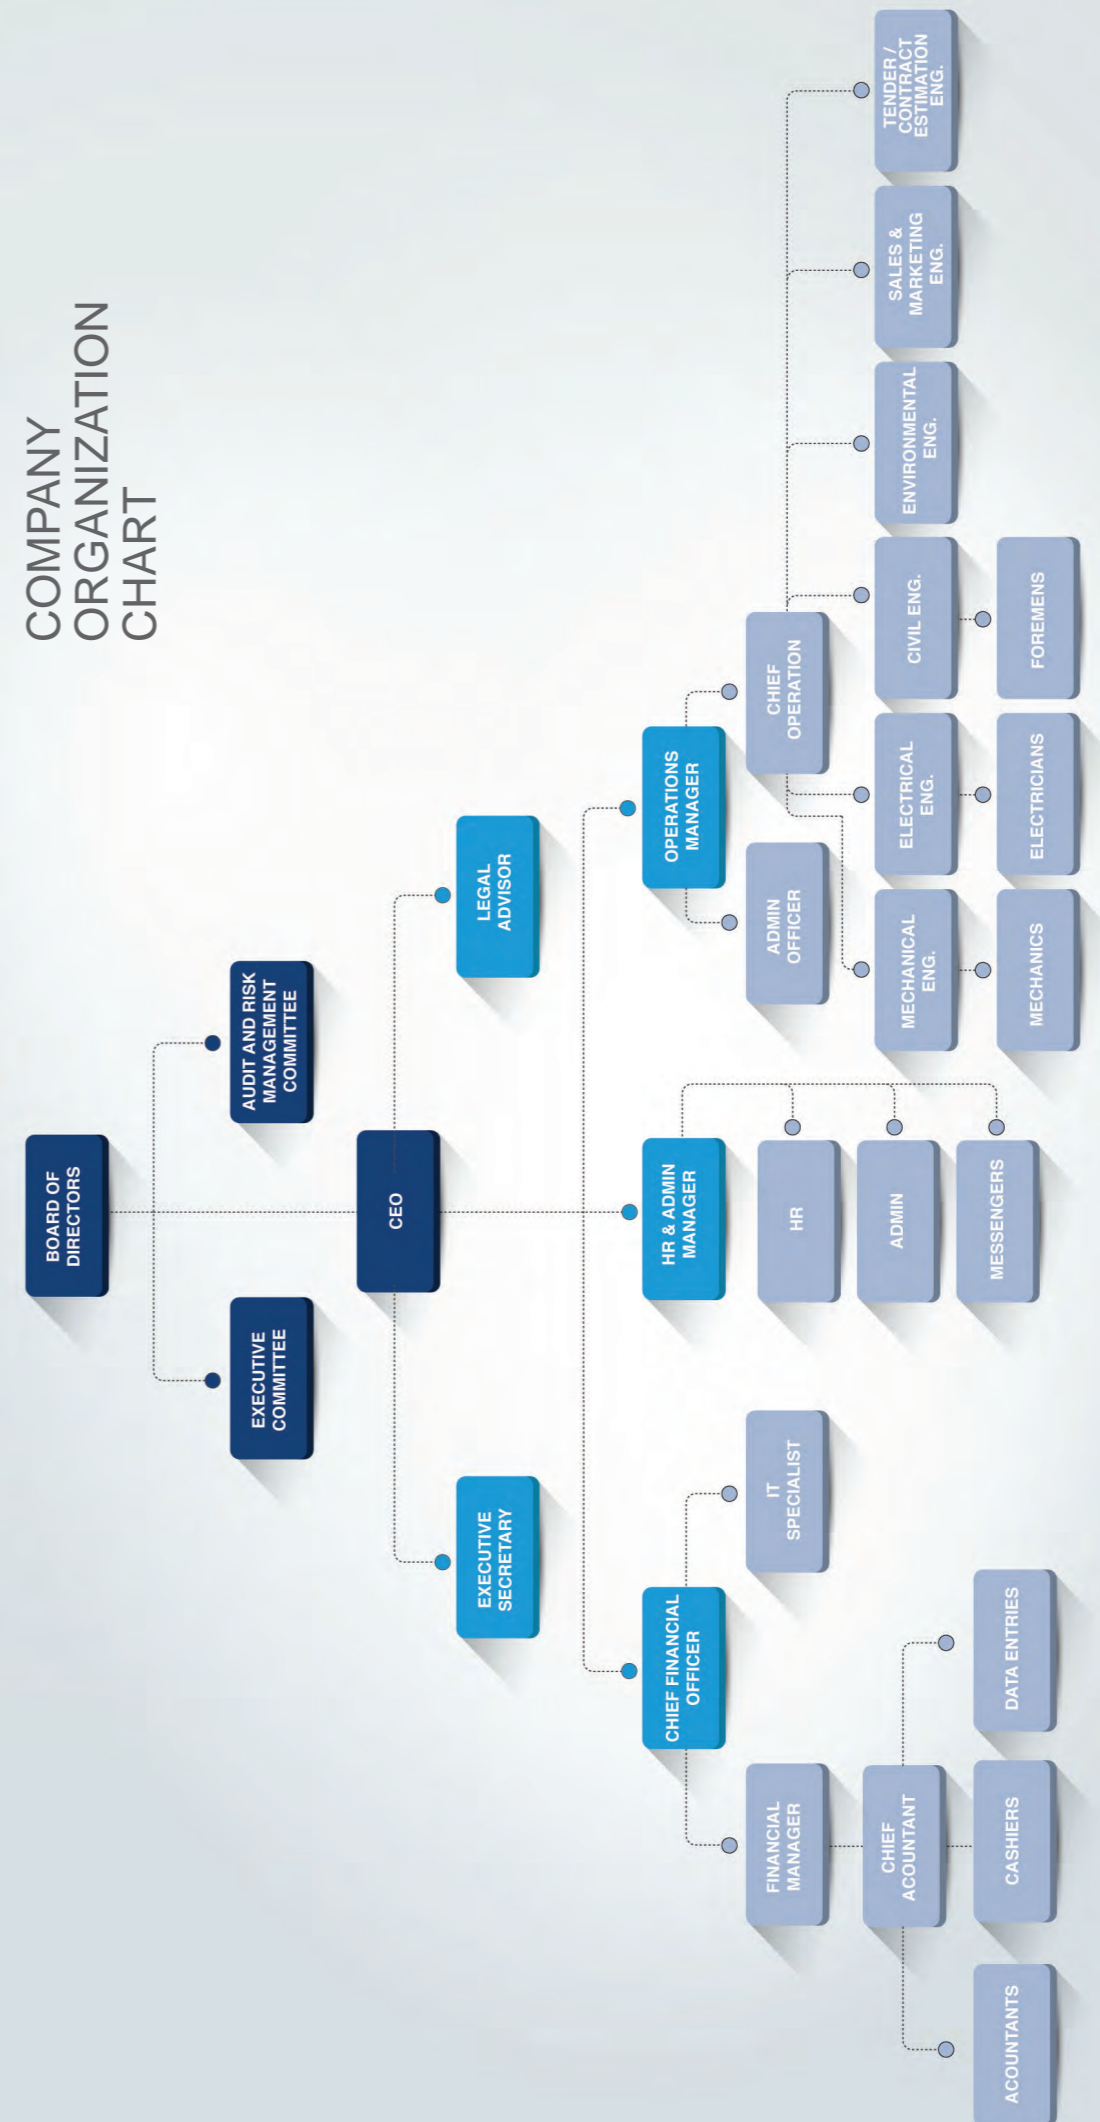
COMPANY ORGANIZATION CHART

BOARD OF DIRECTORS

EXECUTIVE COMMITTEE

AUDIT AND RISK MANAGEMENT COMMITTEE

CEO

EXECUTIVE SECRETARY

LEGAL ADVISOR

CHIEF FINANCIAL OFFICER

HR & ADMIN MANAGER

OPERATIONS MANAGER

IT SPECIALIST

FINANCIAL MANAGER

CHIEF ACOUNTANT

ACOUNTANTS

CASHIERS

DATA ENTRIES

HR

ADMIN

MESSENGERS

ADMIN OFFICER

CHIEF OPERATION

MECHANICAL ENG.

ELECTRICAL ENG.

CIVIL ENG.

ENVIRONMENTAL ENG.

SALES & MARKETING ENG.

TENDER / CONTRACT ESTIMATION ENG.

MECHANICS

ELECTRICIANS

FOREMENS